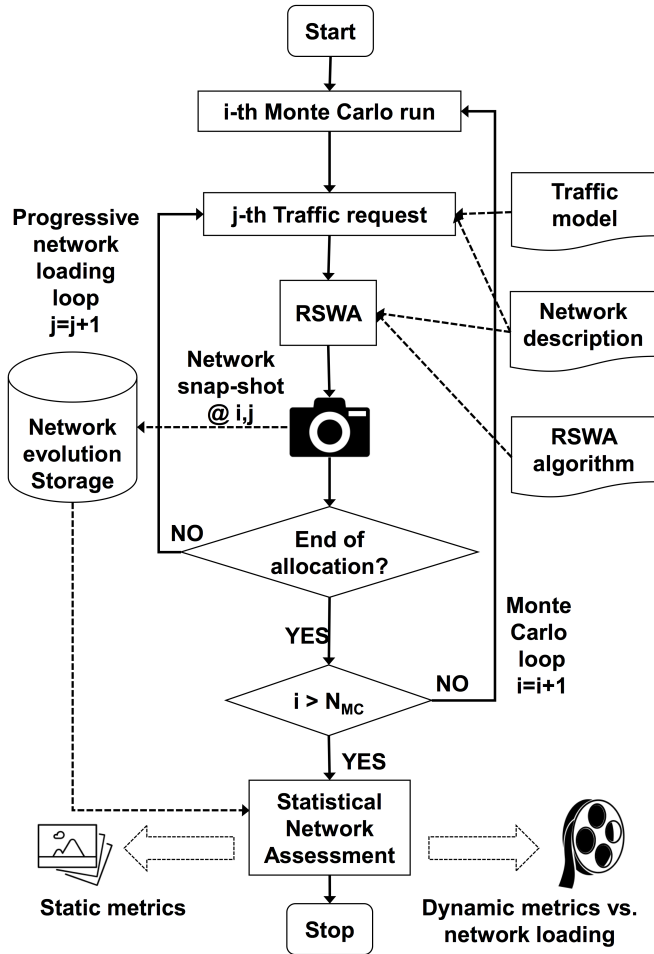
Start

i-th Monte Carlo run

Progressive network loading loop j=j+1

j-th Traffic request

Traffic model

RSWA

Network description

Network snap-shot @ i,j

Network evolution Storage

RSWA algorithm

NO

End of allocation?

YES

Monte Carlo loop i=i+1

$i > N_{MC}$

NO

YES

Statistical Network Assessment

Static metrics

Dynamic metrics vs. network loading

Stop